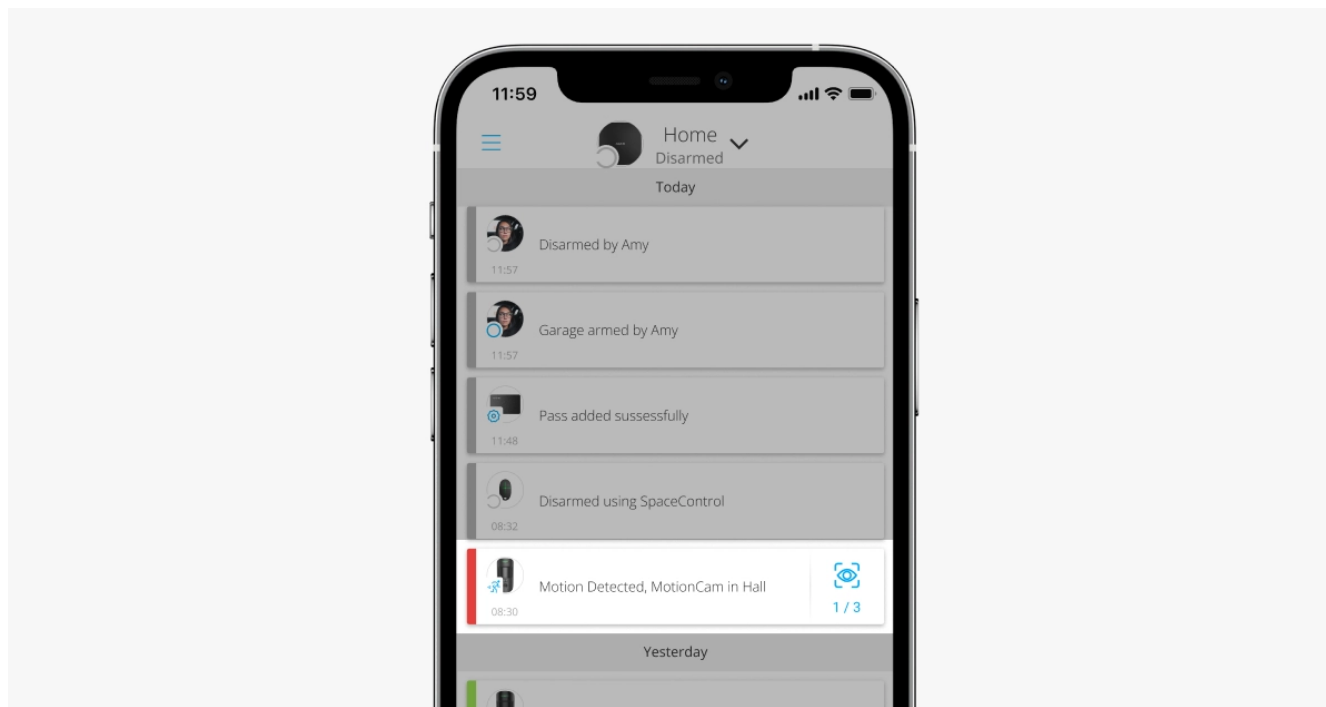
11:59

Home
Disarmed

Today

Disarmed by Amy
11:57

Garage armed by Amy
11:57

Pass added sussessfully
11:48

Disarmed using SpaceControl
08:32

Motion Detected, MotionCam in Hall
08:30
1 / 3

Yesterday